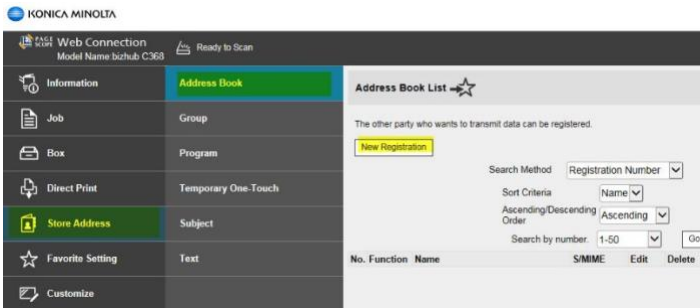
KONICA MINOLTA

PAGE SCOPE Web Connection
Model Name bizhub C368

Ready to Scan

Information
Job
Box
Direct Print
Store Address
Favorite Setting
Customize

Address Book
Group
Program
Temporary One-Touch
Subject
Text

Address Book List

The other party who wants to transmit data can be registered.

New Registration

Search Method Registration Number
Sort Criteria Name
Ascending/Descending Order Ascending
Search by number. 1-50 Go

| No. | Function | Name | S/MIME | Edit | Delete |
|---|---|---|---|---|---|